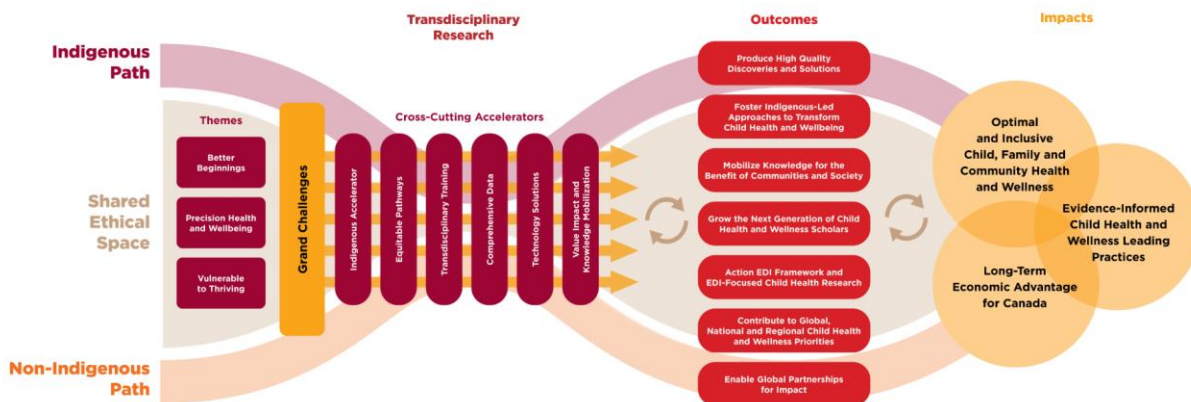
Indigenous Path

Shared Ethical Space

Non-Indigenous Path

Transdisciplinary Research

Themes

Better Beginnings

Precision Health and Wellbeing

Vulnerable to Thriving

Grand Challenges

Cross-Cutting Accelerators

Indigenous Accelerator

Equitable Pathways

Transdisciplinary Training

Comprehensive Data

Technology Solutions

Value Impact and Knowledge Mobilization

Outcomes

Produce High Quality Discoveries and Solutions

Foster Indigenous-Led Approaches to Transform Child Health and Wellbeing

Mobilize Knowledge for the Benefit of Communities and Society

Grow the Next Generation of Child Health and Wellness Scholars

Action EDI Framework and EDI-Focused Child Health Research

Contribute to Global, National and Regional Child Health and Wellness Priorities

Enable Global Partnerships for Impact

Impacts

Optimal and Inclusive Child, Family and Community Health and Wellness

Evidence-Informed Child Health and Wellness Leading Practices

Long-Term Economic Advantage for Canada